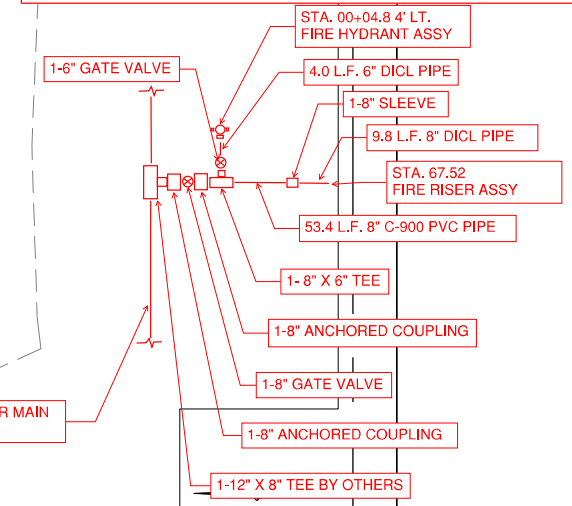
STA. 00+04.8 4' LT.
FIRE HYDRANT ASSY

1-6" GATE VALVE

4.0 L.F. 6" DICL PIPE

1-8" SLEEVE

9.8 L.F. 8" DICL PIPE

STA. 67.52
FIRE RISER ASSY

53.4 L.F. 8" C-900 PVC PIPE

1- 8" X 6" TEE

1-8" ANCHORED COUPLING

1-8" GATE VALVE

R MAIN

1-8" ANCHORED COUPLING

1-12" X 8" TEE BY OTHERS